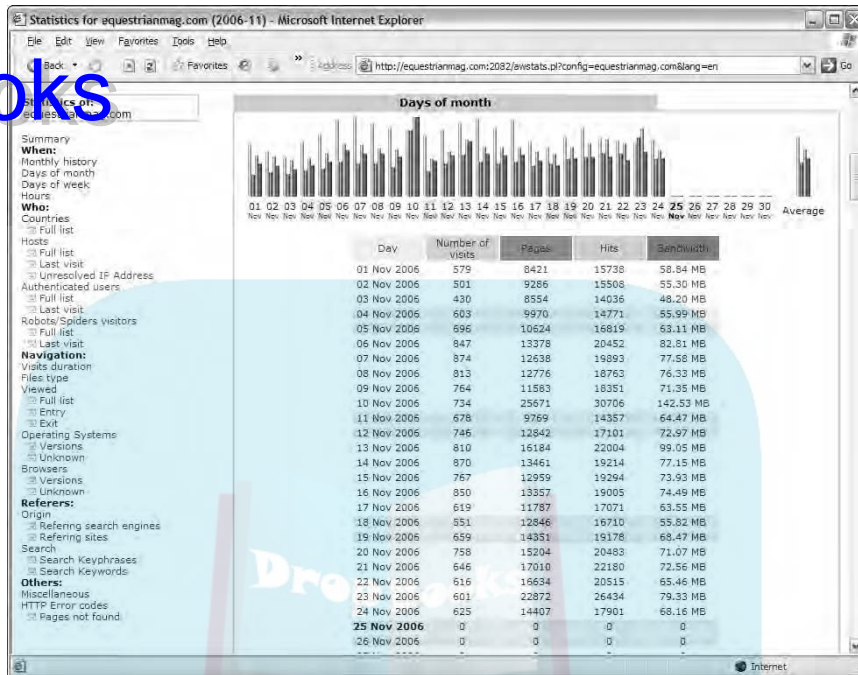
Statistics for equestrianmag.com (2006-11) - Microsoft Internet Explorer

File Edit View Favorites Tools Help

Back Favorites Address http://equestrianmag.com:2082/awstats.pl?config=equestrianmag.com&lang=en Go

oks

Statistics of: equestrianmag.com

Summary
When:
Monthly history
Days of month
Days of week
Hours
Who:
Countries
Full list
Hosts
Full list
Last visit
Unresolved IP Address
Authenticated users
Full list
Last visit
Robots/Spiders visitors
Full list
Last visit
Navigation:
Visits duration
Files type
Viewed
Full list
Entry
Exit
Operating Systems
Versions
Unknown
Browsers
Versions
Unknown
Referers:
Origin
Refering search engines
Refering sites
Search
Search Keyphrases
Search Keywords
Others:
Miscellaneous
HTTP Error codes
Pages not found

Days of month

01 Nov 02 Nov 03 Nov 04 Nov 05 Nov 06 Nov 07 Nov 08 Nov 09 Nov 10 Nov 11 Nov 12 Nov 13 Nov 14 Nov 15 Nov 16 Nov 17 Nov 18 Nov 19 Nov 20 Nov 21 Nov 22 Nov 23 Nov 24 Nov 25 Nov 26 Nov 27 Nov 28 Nov 29 Nov 30 Nov Average

| Day | Number of visits | Pages | Hits | Bandwidth |
|---|---|---|---|---|
| 01 Nov 2006 | 579 | 8421 | 15738 | 58.84 MB |
| 02 Nov 2006 | 501 | 9286 | 15508 | 55.30 MB |
| 03 Nov 2006 | 430 | 8554 | 14036 | 48.20 MB |
| 04 Nov 2006 | 603 | 9970 | 14771 | 55.99 MB |
| 05 Nov 2006 | 696 | 10624 | 16819 | 63.11 MB |
| 06 Nov 2006 | 847 | 13378 | 20452 | 82.81 MB |
| 07 Nov 2006 | 874 | 12638 | 19893 | 77.58 MB |
| 08 Nov 2006 | 813 | 12776 | 18763 | 76.33 MB |
| 09 Nov 2006 | 764 | 11583 | 18351 | 71.35 MB |
| 10 Nov 2006 | 734 | 25671 | 30706 | 142.53 MB |
| 11 Nov 2006 | 678 | 9769 | 14357 | 64.47 MB |
| 12 Nov 2006 | 746 | 12842 | 17101 | 72.97 MB |
| 13 Nov 2006 | 810 | 16184 | 22004 | 99.05 MB |
| 14 Nov 2006 | 870 | 13461 | 19214 | 77.15 MB |
| 15 Nov 2006 | 767 | 12959 | 19294 | 73.93 MB |
| 16 Nov 2006 | 850 | 13357 | 19005 | 74.49 MB |
| 17 Nov 2006 | 619 | 11787 | 17071 | 63.55 MB |
| 18 Nov 2006 | 551 | 12846 | 16710 | 55.82 MB |
| 19 Nov 2006 | 659 | 14351 | 19178 | 68.47 MB |
| 20 Nov 2006 | 758 | 15204 | 20483 | 71.07 MB |
| 21 Nov 2006 | 646 | 17010 | 22180 | 72.56 MB |
| 22 Nov 2006 | 616 | 16634 | 20515 | 65.46 MB |
| 23 Nov 2006 | 601 | 22872 | 26434 | 79.33 MB |
| 24 Nov 2006 | 625 | 14407 | 17901 | 68.16 MB |
| 25 Nov 2006 | 0 | 0 | 0 | 0 |
| 26 Nov 2006 | 0 | 0 | 0 | 0 |

Dre oks

Internet